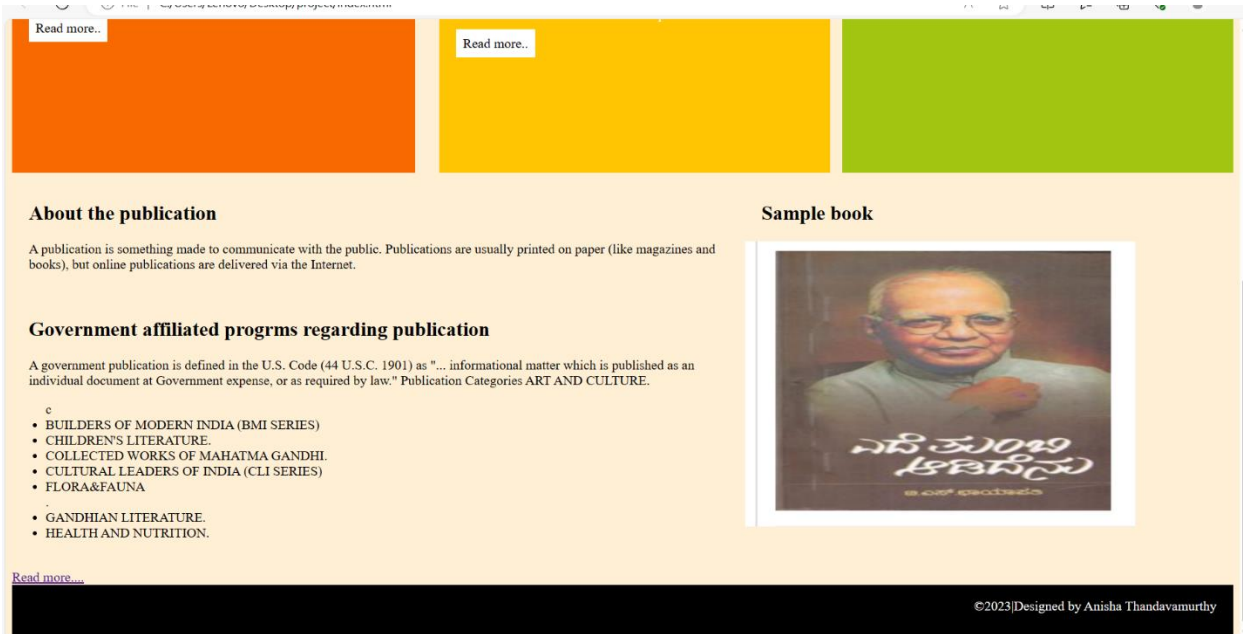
Read more..

Read more..

About the publication

A publication is something made to communicate with the public. Publications are usually printed on paper (like magazines and books), but online publications are delivered via the Internet.

Government affiliated progrms regarding publication

A government publication is defined in the U.S. Code (44 U.S.C. 1901) as "... informational matter which is published as an individual document at Government expense, or as required by law." Publication Categories ART AND CULTURE.

c
- BUILDERS OF MODERN INDIA (BMI SERIES)
- CHILDREN'S LITERATURE.
- COLLECTED WORKS OF MAHATMA GANDHI.
- CULTURAL LEADERS OF INDIA (CLI SERIES)
- FLORA&FAUNA
.
- GANDHIAN LITERATURE.
- HEALTH AND NUTRITION.

Sample book

ಎದೆ ತುಂಬಿ ಹಾಡಿದೆನು
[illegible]

Read more....

©2023|Designed by Anisha Thandavamurthy